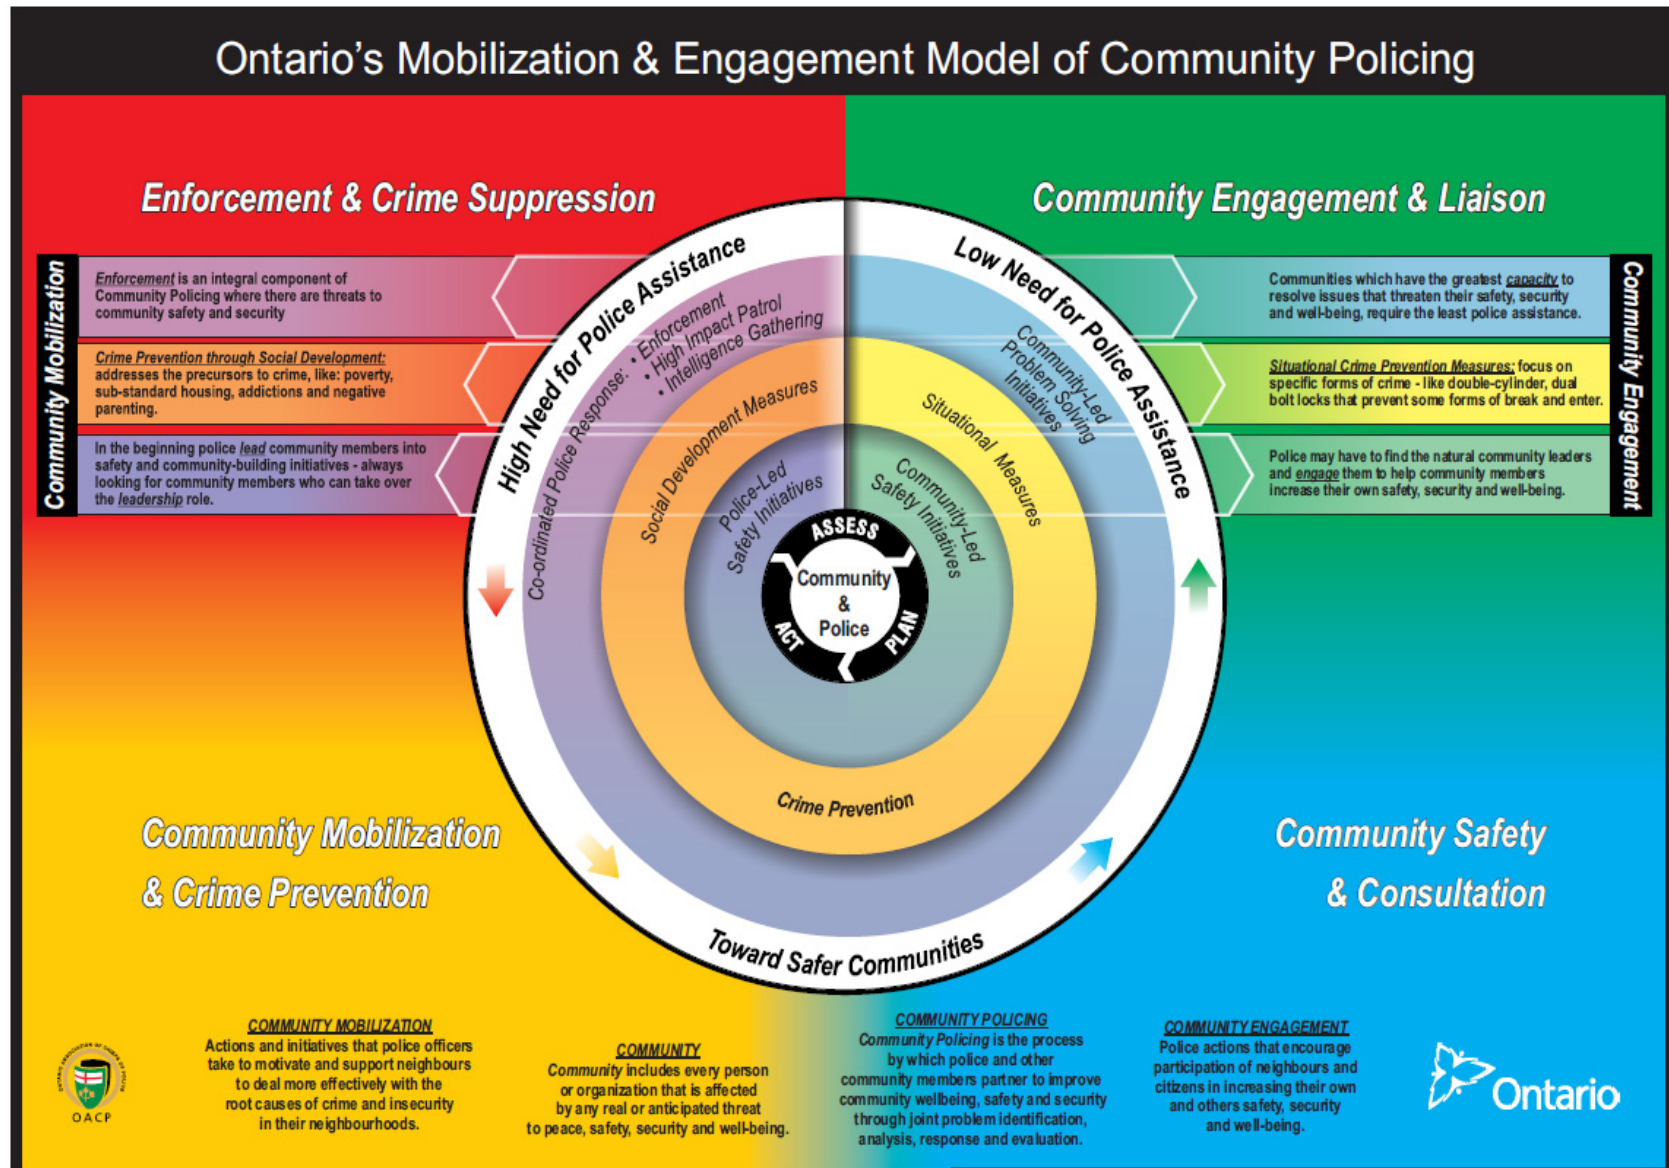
Ontario's Mobilization & Engagement Model of Community Policing

Enforcement & Crime Suppression

Community Engagement & Liaison

Community Mobilization

Enforcement is an integral component of Community Policing where there are threats to community safety and security

Crime Prevention through Social Development: addresses the precursors to crime, like: poverty, sub-standard housing, addictions and negative parenting.

In the beginning police lead community members into safety and community-building initiatives - always looking for community members who can take over the leadership role.

Community Engagement

Communities which have the greatest capacity to resolve issues that threaten their safety, security and well-being, require the least police assistance.

Situational Crime Prevention Measures: focus on specific forms of crime - like double-cylinder, dual bolt locks that prevent some forms of break and enter.

Police may have to find the natural community leaders and engage them to help community members increase their own safety, security and well-being.

High Need for Police Assistance

Low Need for Police Assistance

Co-ordinated Police Response: • Enforcement • High Impact Patrol • Intelligence Gathering

Community-Led Problem Solving Initiatives

Social Development Measures

Situational Measures

Police-Led Safety Initiatives

Community-Led Safety Initiatives

ASSESS

PLAN

ACT

Community & Police

Crime Prevention

Toward Safer Communities

Community Mobilization & Crime Prevention

Community Safety & Consultation

OACP

COMMUNITY MOBILIZATION
Actions and initiatives that police officers take to motivate and support neighbours to deal more effectively with the root causes of crime and insecurity in their neighbourhoods.

COMMUNITY
Community includes every person or organization that is affected by any real or anticipated threat to peace, safety, security and well-being.

COMMUNITY POLICING
Community Policing is the process by which police and other community members partner to improve community wellbeing, safety and security through joint problem identification, analysis, response and evaluation.

COMMUNITY ENGAGEMENT
Police actions that encourage participation of neighbours and citizens in increasing their own and others safety, security and well-being.

Ontario